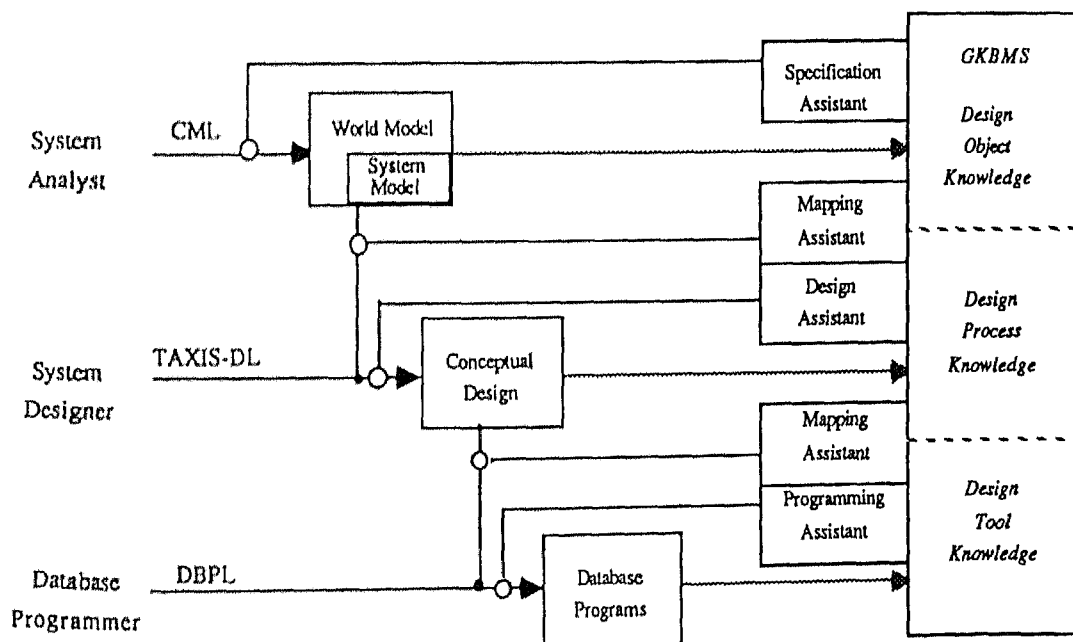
System Analyst

CML

World Model

System Model

Specification Assistant

GKBMS

Design Object Knowledge

Mapping Assistant

Design Assistant

System Designer

TAXIS-DL

Conceptual Design

Design Process Knowledge

Mapping Assistant

Programming Assistant

Design Tool Knowledge

Database Programmer

DBPL

Database Programs